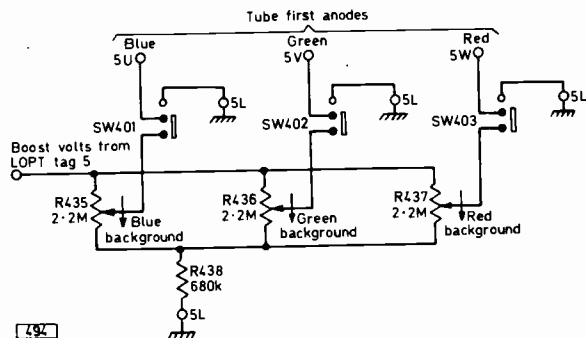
Tube first anodes

Blue
5U

Green
5V

Red
5W

5L

5L

5L

SW401

SW402

SW403

Boost volts from LOPT tag 5

R435
2·2M

Blue background

R436
2·2M

Green background

R437
2·2M

Red background

R438
680k

5L

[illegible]